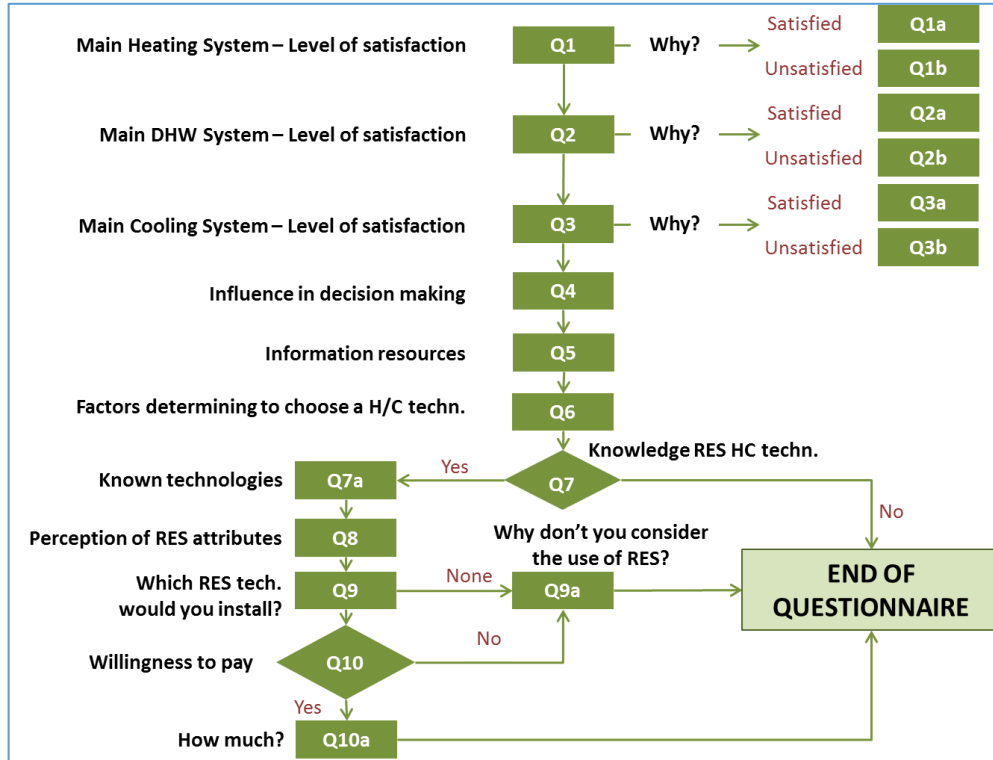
Main Heating System – Level of satisfaction
Q1
Why?
Satisfied
Q1a
Unsatisfied
Q1b

Main DHW System – Level of satisfaction
Q2
Why?
Satisfied
Q2a
Unsatisfied
Q2b

Main Cooling System – Level of satisfaction
Q3
Why?
Satisfied
Q3a
Unsatisfied
Q3b

Influence in decision making
Q4

Information resources
Q5

Factors determining to choose a H/C techn.
Q6

Knowledge RES HC techn.
Q7
Yes
No

Known technologies
Q7a

Perception of RES attributes
Q8

Why don't you consider the use of RES?

Which RES tech. would you install?
Q9
None
Q9a

END OF QUESTIONNAIRE

Willingness to pay
Q10
No
Yes

How much?
Q10a